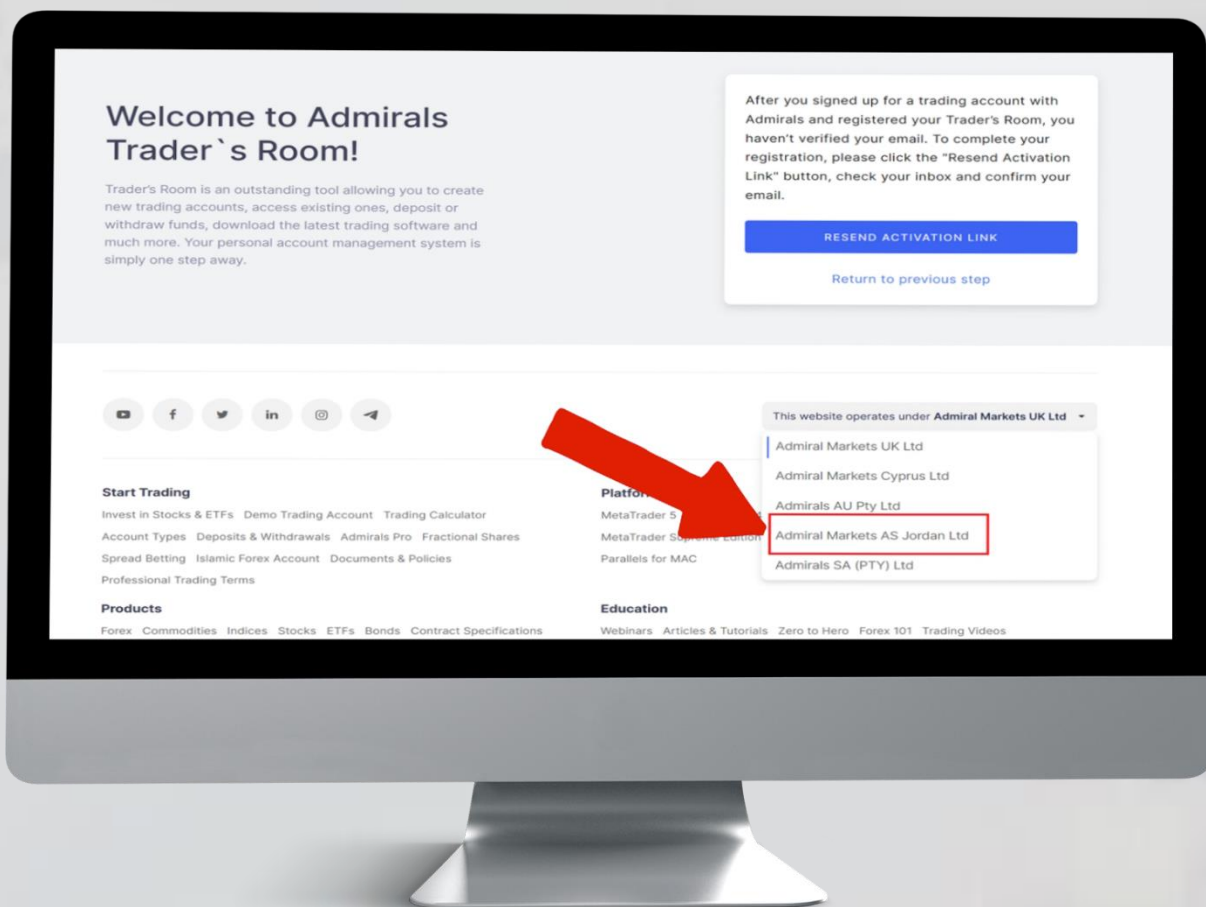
Welcome to Admirals Trader`s Room!

Trader's Room is an outstanding tool allowing you to create new trading accounts, access existing ones, deposit or withdraw funds, download the latest trading software and much more. Your personal account management system is simply one step away.

After you signed up for a trading account with Admirals and registered your Trader's Room, you haven't verified your email. To complete your registration, please click the "Resend Activation Link" button, check your inbox and confirm your email.

RESEND ACTIVATION LINK

Return to previous step

This website operates under Admiral Markets UK Ltd

Admiral Markets UK Ltd
Admiral Markets Cyprus Ltd
Admirals AU Pty Ltd
Admiral Markets AS Jordan Ltd
Admirals SA (PTY) Ltd

Start Trading
Invest in Stocks & ETFs Demo Trading Account Trading Calculator
Account Types Deposits & Withdrawals Admirals Pro Fractional Shares
Spread Betting Islamic Forex Account Documents & Policies
Professional Trading Terms

Platfo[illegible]
MetaTrader 5
MetaTrader S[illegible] Edition
Parallels for MAC

Products
Forex Commodities Indices Stocks ETFs Bonds Contract Specifications

Education
Webinars Articles & Tutorials Zero to Hero Forex 101 Trading Videos